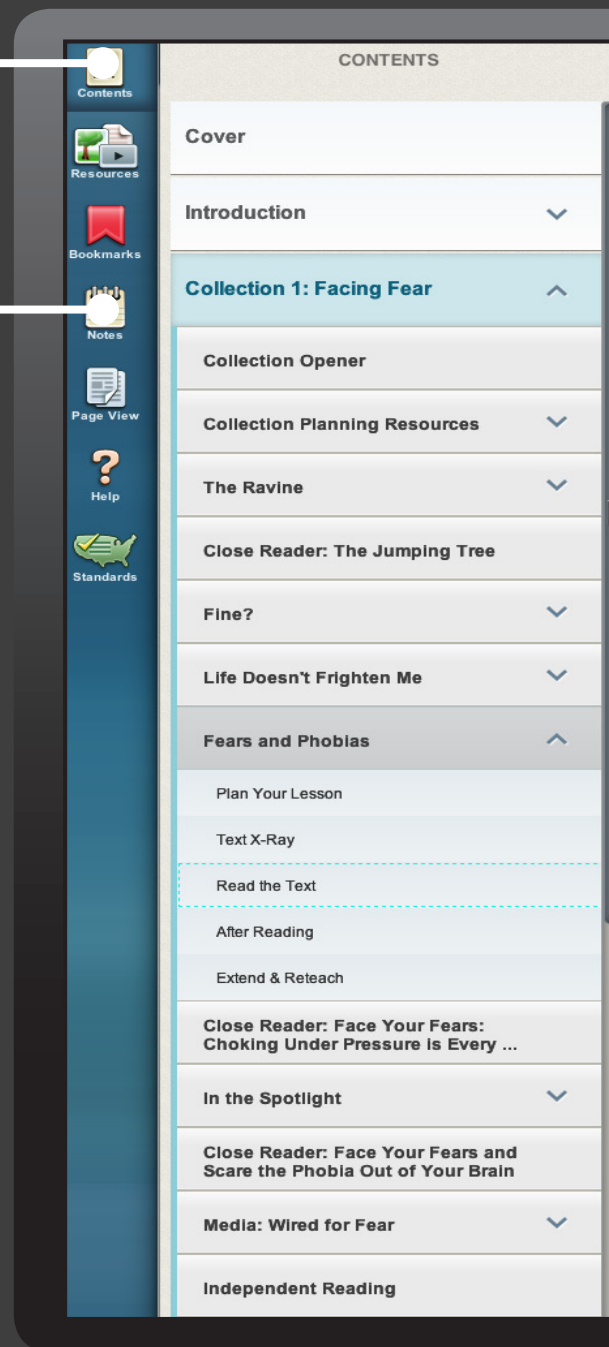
Contents
Resources
Bookmarks
Notes
Page View
?
Help
Standards

CONTENTS

Cover

Introduction

Collection 1: Facing Fear

Collection Opener

Collection Planning Resources

The Ravine

Close Reader: The Jumping Tree

Fine?

Life Doesn't Frighten Me

Fears and Phobias

Plan Your Lesson

Text X-Ray

Read the Text

After Reading

Extend & Reteach

Close Reader: Face Your Fears: Choking Under Pressure is Every ...

In the Spotlight

Close Reader: Face Your Fears and Scare the Phobia Out of Your Brain

Media: Wired for Fear

Independent Reading